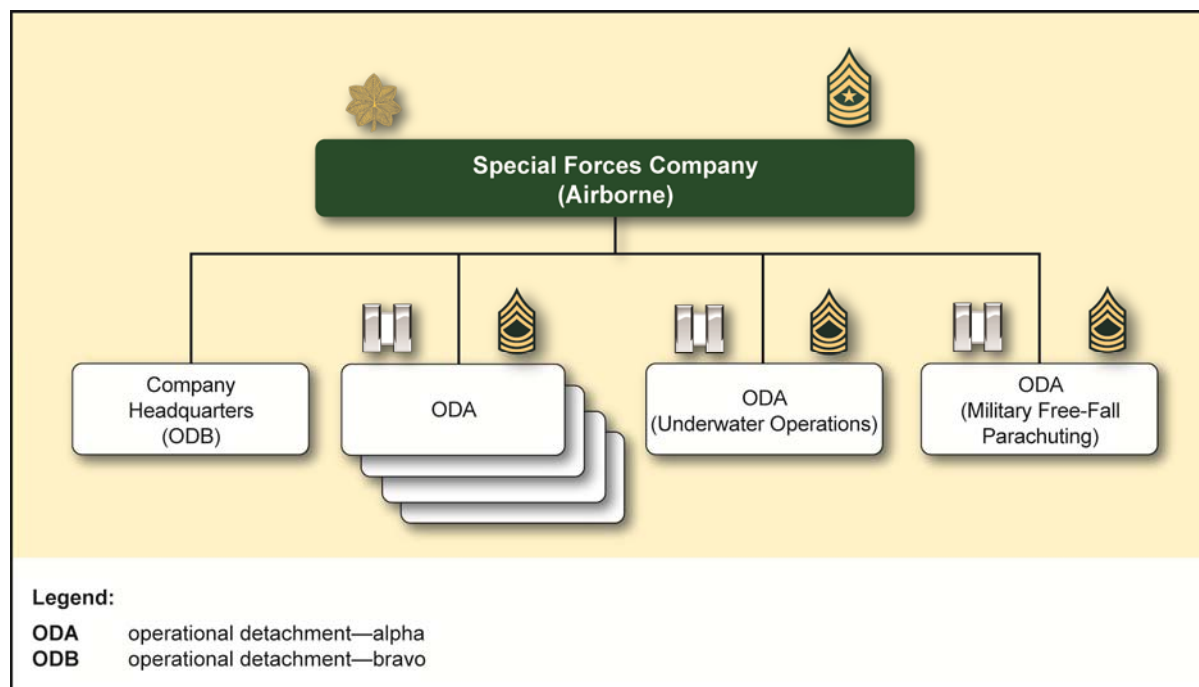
Special Forces Company
(Airborne)

Company
Headquarters
(ODB)

ODA

ODA
(Underwater Operations)

ODA
(Military Free-Fall
Parachuting)

Legend:

ODA operational detachment—alpha
ODB operational detachment—bravo